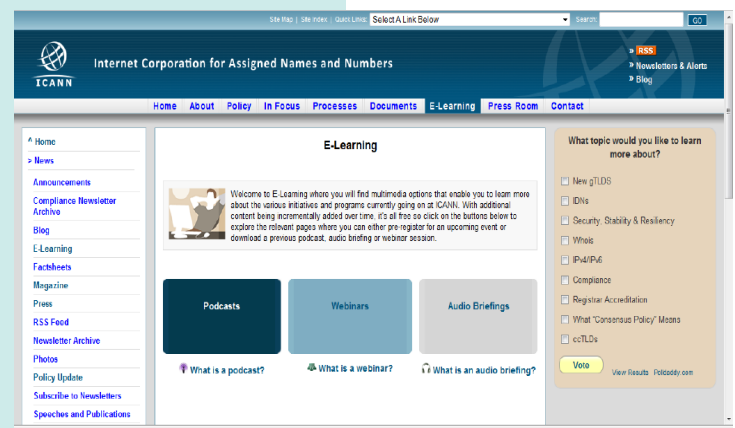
Site Map | Site Index | Quick Links Select A Link Below Search GO

ICANN

Internet Corporation for Assigned Names and Numbers

» RSS
» Newsletters & Alerts
» Blog

Home About Policy In Focus Processes Documents E-Learning Press Room Contact

^ Home
> News
Announcements
Compliance Newsletter Archive
Blog
E-Learning
Factsheets
Magazine
Press
RSS Feed
Newsletter Archive
Photos
Policy Update
Subscribe to Newsletters
Speeches and Publications

E-Learning

Welcome to E-Learning where you will find multimedia options that enable you to learn more about the various initiatives and programs currently going on at ICANN. With additional content being incrementally added over time, it's all free so click on the buttons below to explore the relevant pages where you can either pre-register for an upcoming event or download a previous podcast, audio briefing or webinar session.

Podcasts

Webinars

Audio Briefings

What is a podcast?

What is a webinar?

What is an audio briefing?

What topic would you like to learn more about?

New gTLDS
IDNs
Security, Stability & Resiliency
Whois
IPv4/IPv6
Compliance
Registrar Accreditation
What "Consensus Policy" Means
ccTLDs

Vote

View Results Polldaddy.com